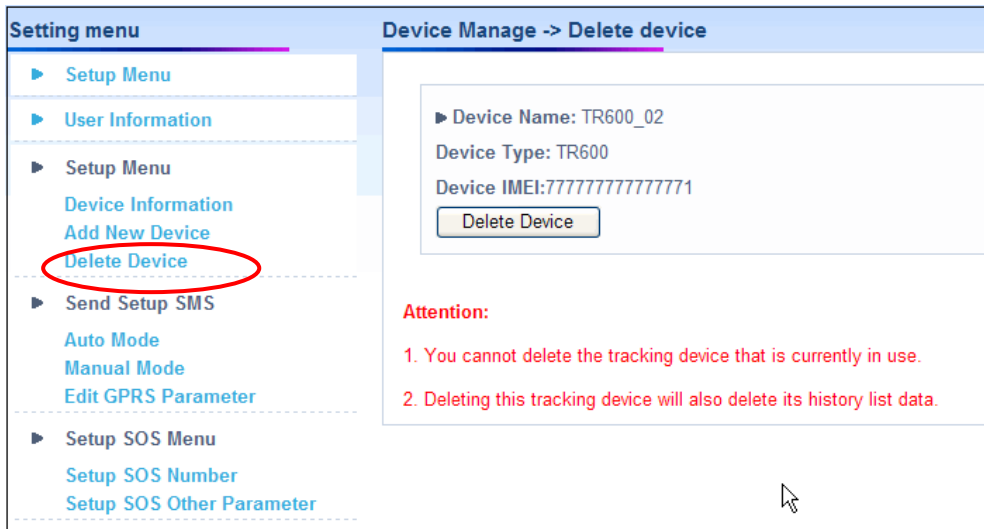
Setting menu

Setup Menu

User Information

Setup Menu

Device Information
Add New Device
Delete Device

Send Setup SMS

Auto Mode
Manual Mode
Edit GPRS Parameter

Setup SOS Menu

Setup SOS Number
Setup SOS Other Parameter

Device Manage -> Delete device

Device Name: TR600_02
Device Type: TR600
Device IMEI:777777777777771

Delete Device

Attention:

1. You cannot delete the tracking device that is currently in use.

2. Deleting this tracking device will also delete its history list data.